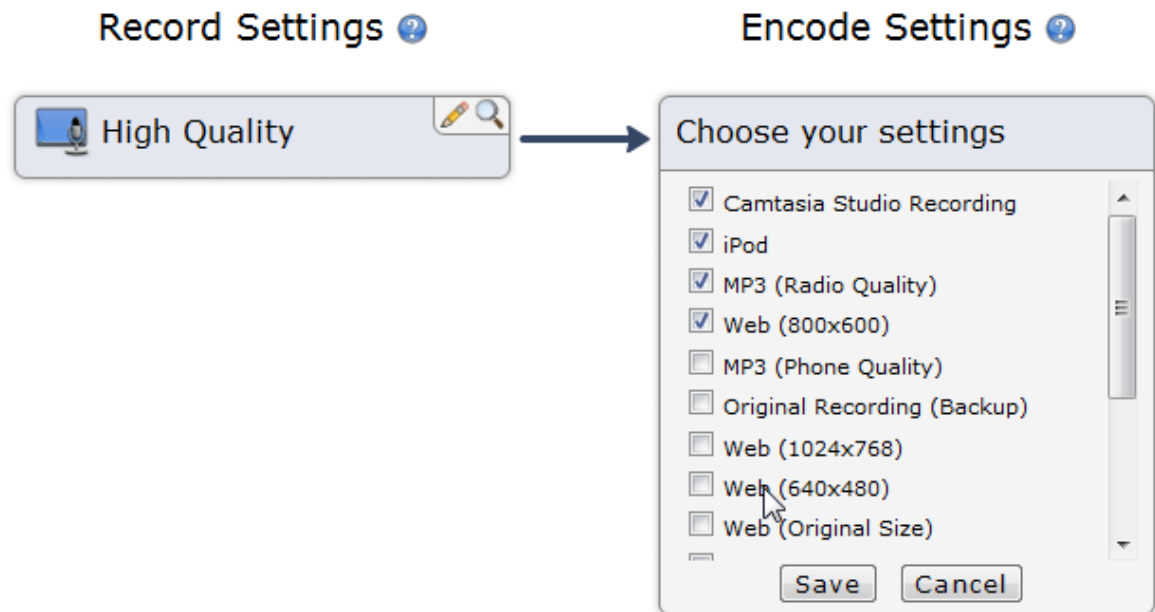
Record Settings

High Quality

Encode Settings

Choose your settings

Camtasia Studio Recording
iPod
MP3 (Radio Quality)
Web (800x600)
MP3 (Phone Quality)
Original Recording (Backup)
Web (1024x768)
Web (640x480)
Web (Original Size)

Save
Cancel